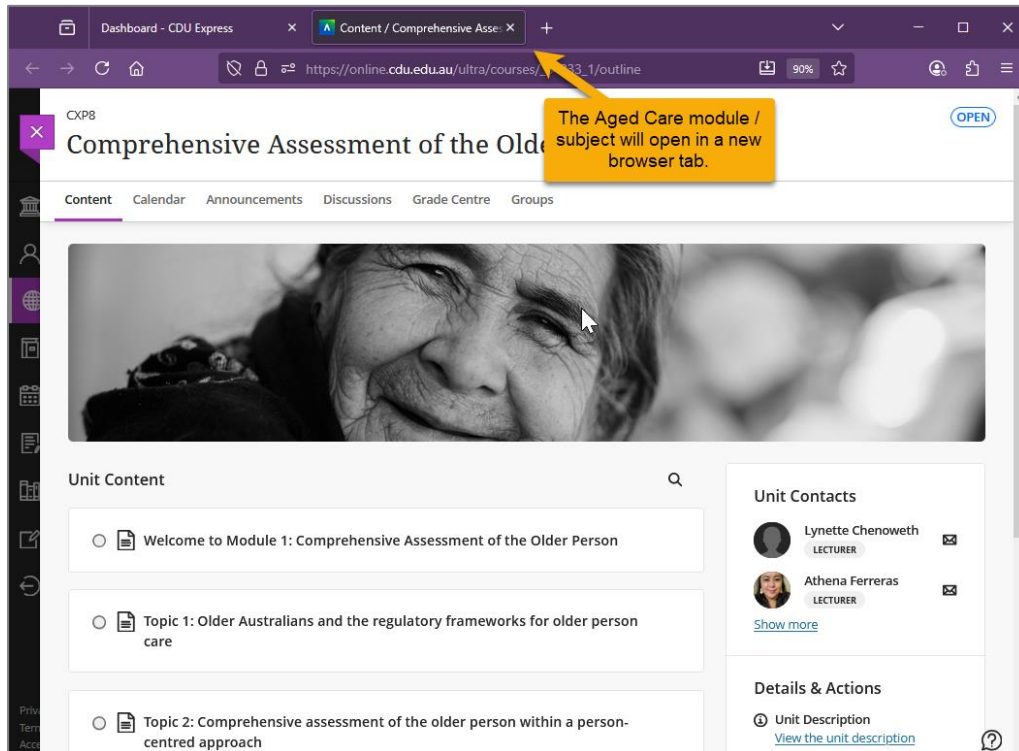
Dashboard - CDU Express
Content / Comprehensive Asse
https://online.cdu.edu.au/ultra/courses/_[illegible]33_1/outline
90%

CXP8
Comprehensive Assessment of the Olde

The Aged Care module / subject will open in a new browser tab.

OPEN

Content Calendar Announcements Discussions Grade Centre Groups

Unit Content

Welcome to Module 1: Comprehensive Assessment of the Older Person

Topic 1: Older Australians and the regulatory frameworks for older person care

Topic 2: Comprehensive assessment of the older person within a person-centred approach

Unit Contacts

Lynette Chenoweth
LECTURER

Athena Ferreras
LECTURER

Show more

Details & Actions

Unit Description
View the unit description

Priv
Tern
Acce